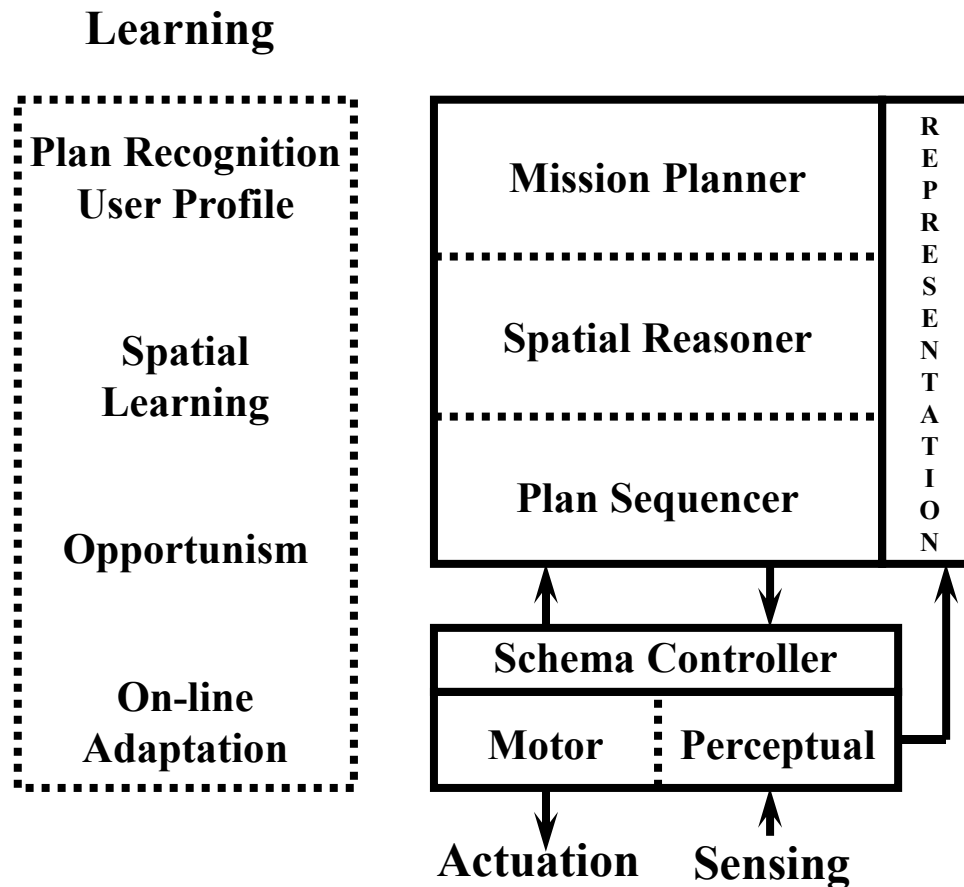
Learning

Plan Recognition
User Profile

Spatial Learning

Opportunism

On-line Adaptation

Mission Planner

Spatial Reasoner

Plan Sequencer

REPRESENTATION

Schema Controller

Motor

Perceptual

Actuation

Sensing